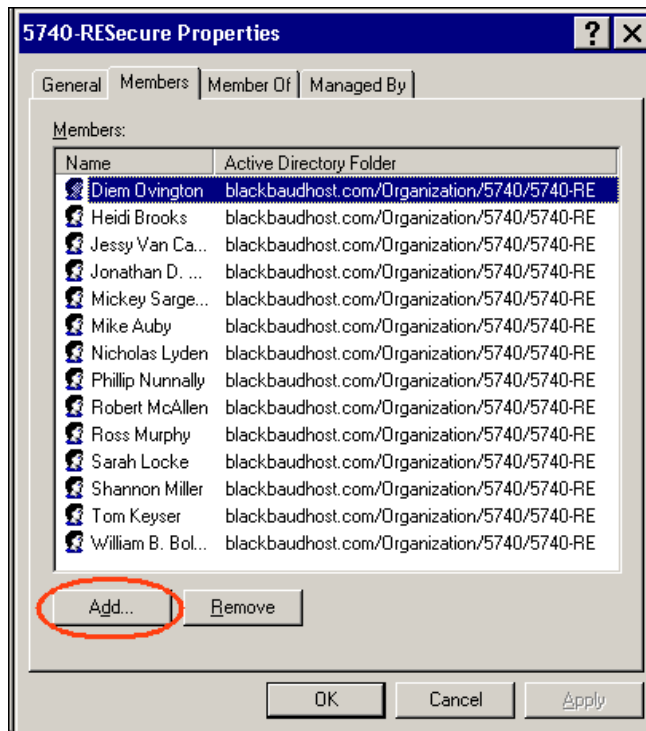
5740-RESecure Properties

?

General | Members | Member Of | Managed By

Members:

| Name | Active Directory Folder |
|---|---|
| Diem Ovington | blackbaudhost.com/Organization/5740/5740-RE |
| Heidi Brooks | blackbaudhost.com/Organization/5740/5740-RE |
| Jessy Van Ca... | blackbaudhost.com/Organization/5740/5740-RE |
| Jonathan D. ... | blackbaudhost.com/Organization/5740/5740-RE |
| Mickey Sarge... | blackbaudhost.com/Organization/5740/5740-RE |
| Mike Auby | blackbaudhost.com/Organization/5740/5740-RE |
| Nicholas Lyden | blackbaudhost.com/Organization/5740/5740-RE |
| Phillip Nunnally | blackbaudhost.com/Organization/5740/5740-RE |
| Robert McAllen | blackbaudhost.com/Organization/5740/5740-RE |
| Ross Murphy | blackbaudhost.com/Organization/5740/5740-RE |
| Sarah Locke | blackbaudhost.com/Organization/5740/5740-RE |
| Shannon Miller | blackbaudhost.com/Organization/5740/5740-RE |
| Tom Keyser | blackbaudhost.com/Organization/5740/5740-RE |
| William B. Bol... | blackbaudhost.com/Organization/5740/5740-RE |

Add... Remove

OK Cancel Apply